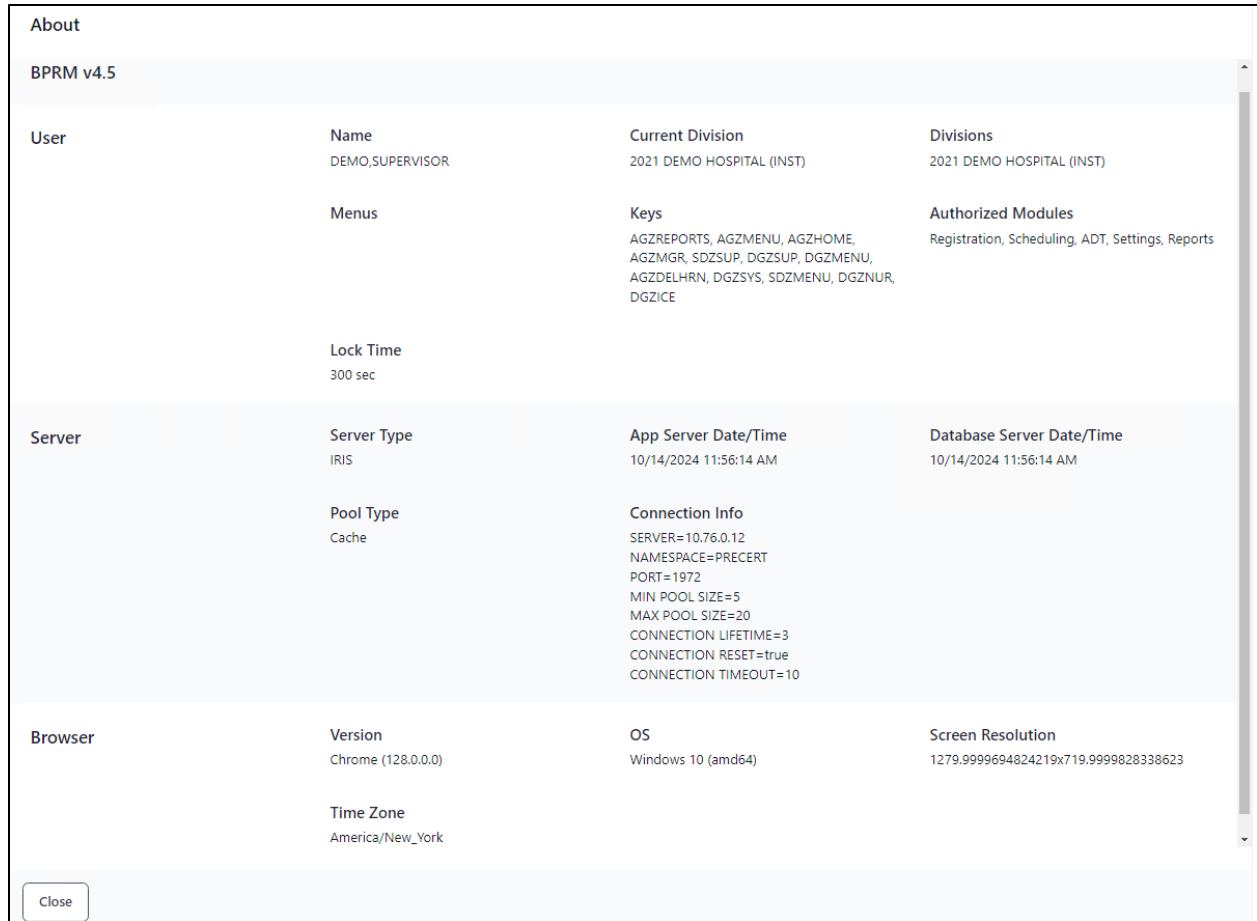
About

BPRM v4.5

User

Name
DEMO,SUPERVISOR

Current Division
2021 DEMO HOSPITAL (INST)

Divisions
2021 DEMO HOSPITAL (INST)

Menus

Keys
AGZREPORTS, AGZMENU, AGZHOME, AGZMGR, SDZSUP, DGZSUP, DGZMENU, AGZDELHRN, DGZSYS, SDZMENU, DGZNUR, DGZICE

Authorized Modules
Registration, Scheduling, ADT, Settings, Reports

Lock Time
300 sec

Server

Server Type
IRIS

App Server Date/Time
10/14/2024 11:56:14 AM

Database Server Date/Time
10/14/2024 11:56:14 AM

Pool Type
Cache

Connection Info
SERVER=10.76.0.12
NAMESPACE=PRECERT
PORT=1972
MIN POOL SIZE=5
MAX POOL SIZE=20
CONNECTION LIFETIME=3
CONNECTION RESET=true
CONNECTION TIMEOUT=10

Browser

Version
Chrome (128.0.0.0)

OS
Windows 10 (amd64)

Screen Resolution
1279.999694824219x719.9999828338623

Time Zone
America/New_York

Close